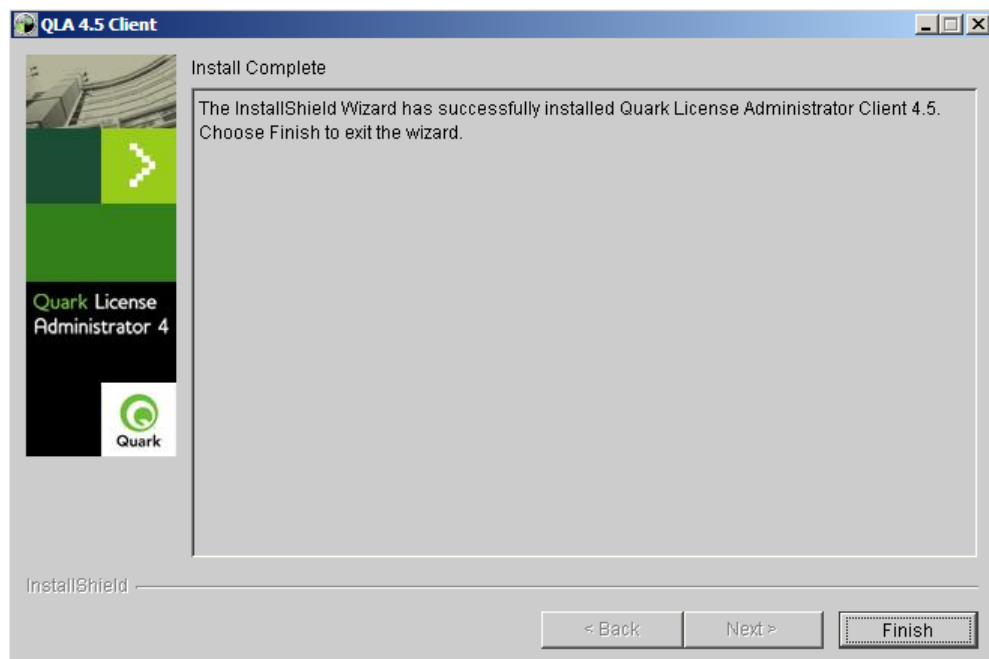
QLA 4.5 Client

Quark License Administrator 4

Quark

Install Complete

The InstallShield Wizard has successfully installed Quark License Administrator Client 4.5. Choose Finish to exit the wizard.

InstallShield

< Back

Next >

Finish